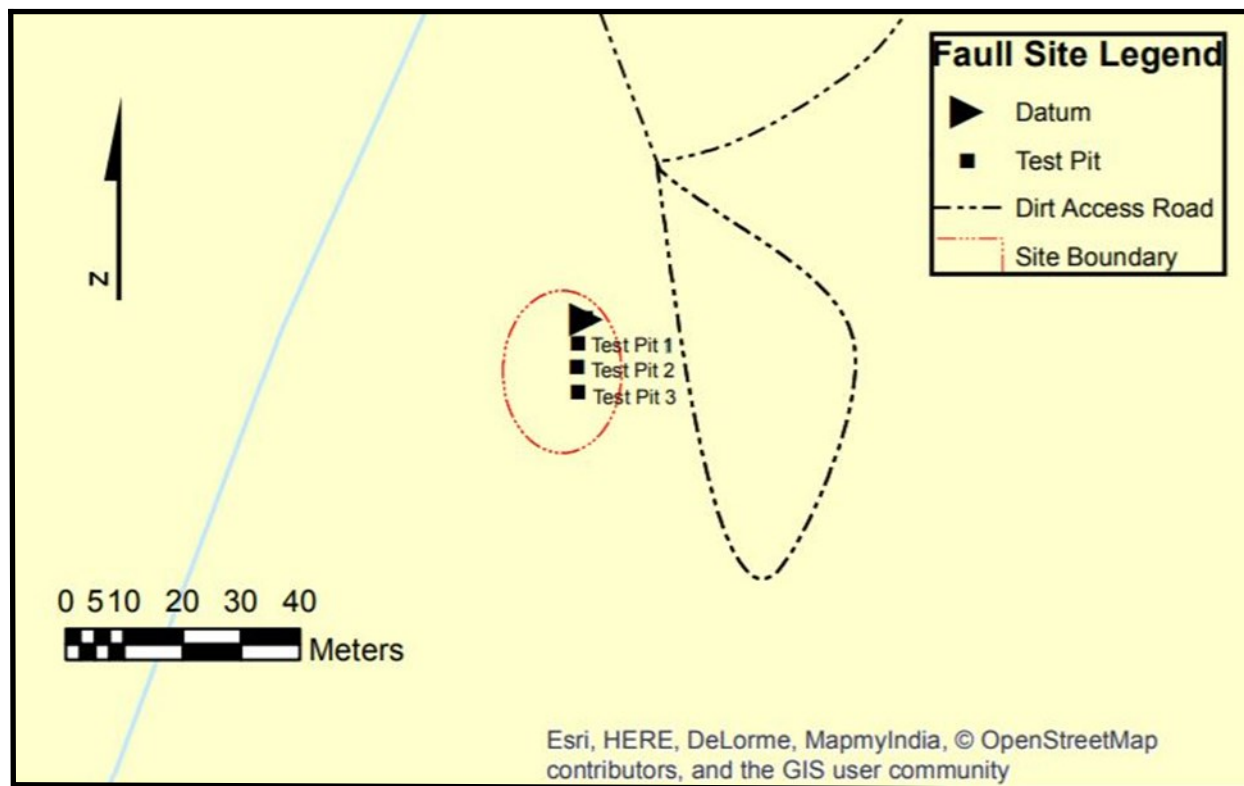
Faull Site Legend
Datum
Test Pit
Dirt Access Road
Site Boundary

N

Test Pit 1
Test Pit 2
Test Pit 3

0 5 10 20 30 40
Meters

Esri, HERE, DeLorme, MapmyIndia, © OpenStreetMap contributors, and the GIS user community